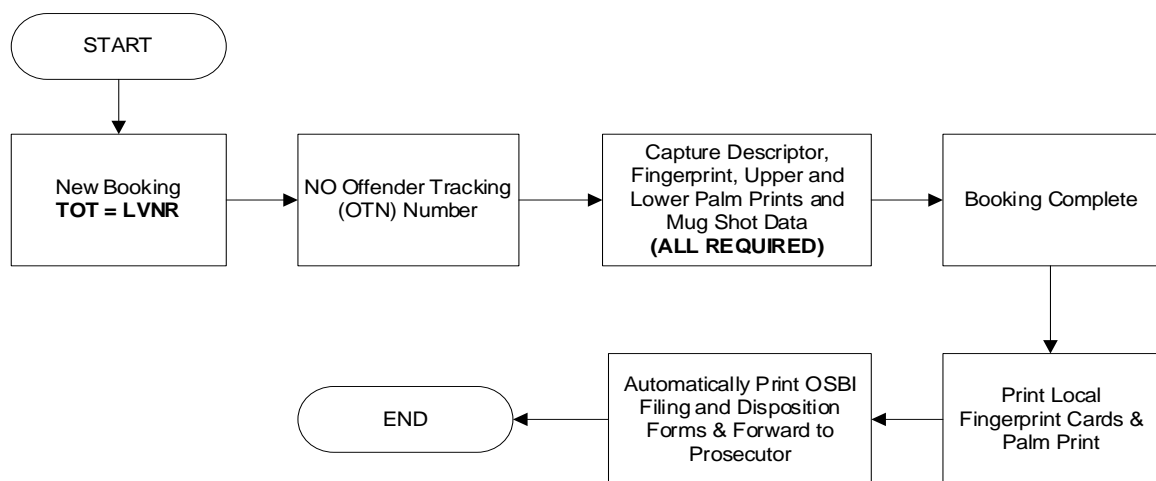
START

New Booking
**TOT = LVNR**

NO Offender Tracking (OTN) Number

Capture Descriptor, Fingerprint, Upper and Lower Palm Prints and Mug Shot Data
**(ALL REQUIRED)**

Booking Complete

Print Local Fingerprint Cards & Palm Print

Automatically Print OSBI Filing and Disposition Forms & Forward to Prosecutor

END